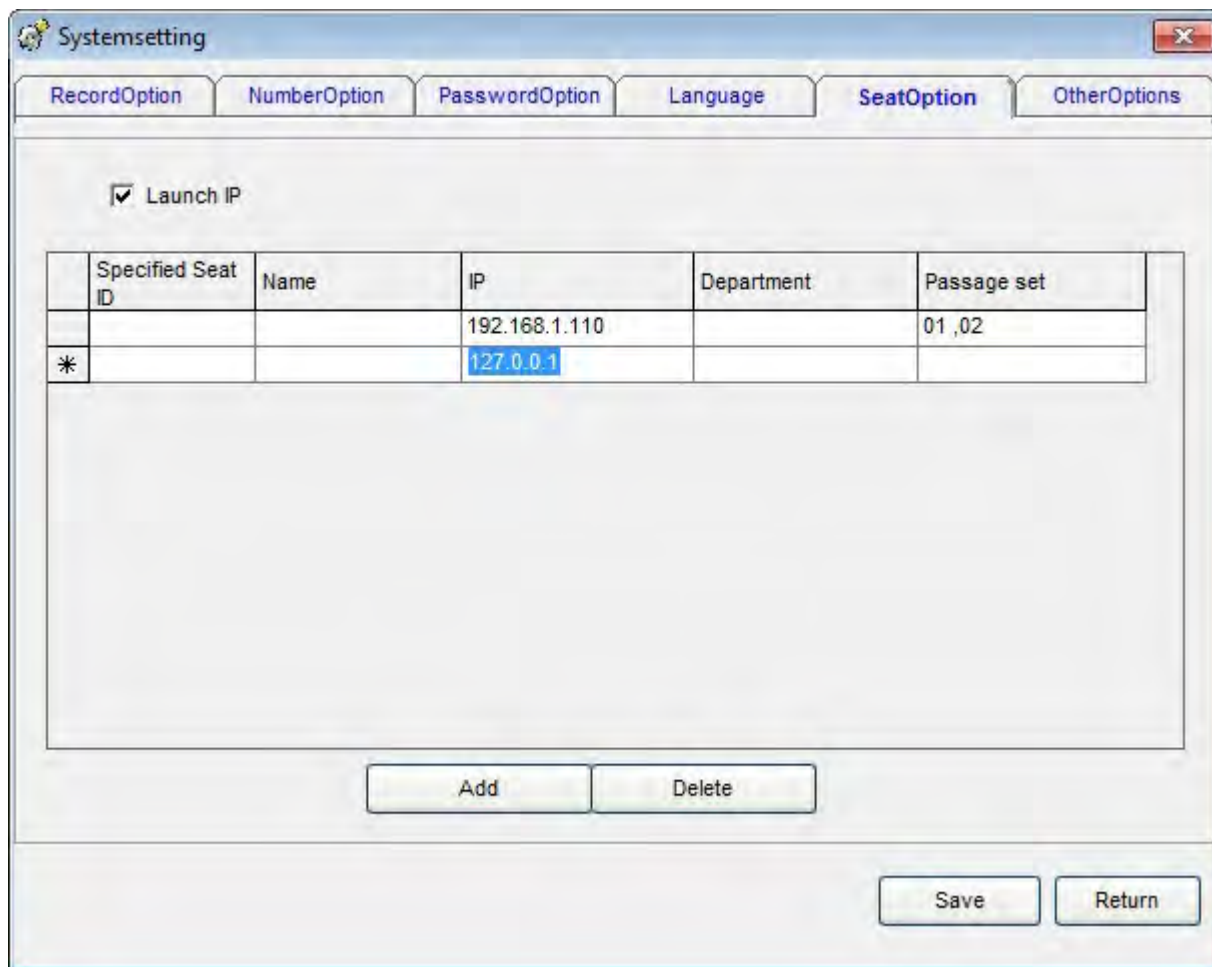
Systemsetting

RecordOption NumberOption PasswordOption Language SeatOption OtherOptions

Launch IP

| | Specified Seat ID | Name | IP | Department | Passage set |
|---|---|---|---|---|---|
| | | | 192.168.1.110 | | 01 ,02 |
| * | | | 127.0.0.1 | | |

Add Delete

Save Return